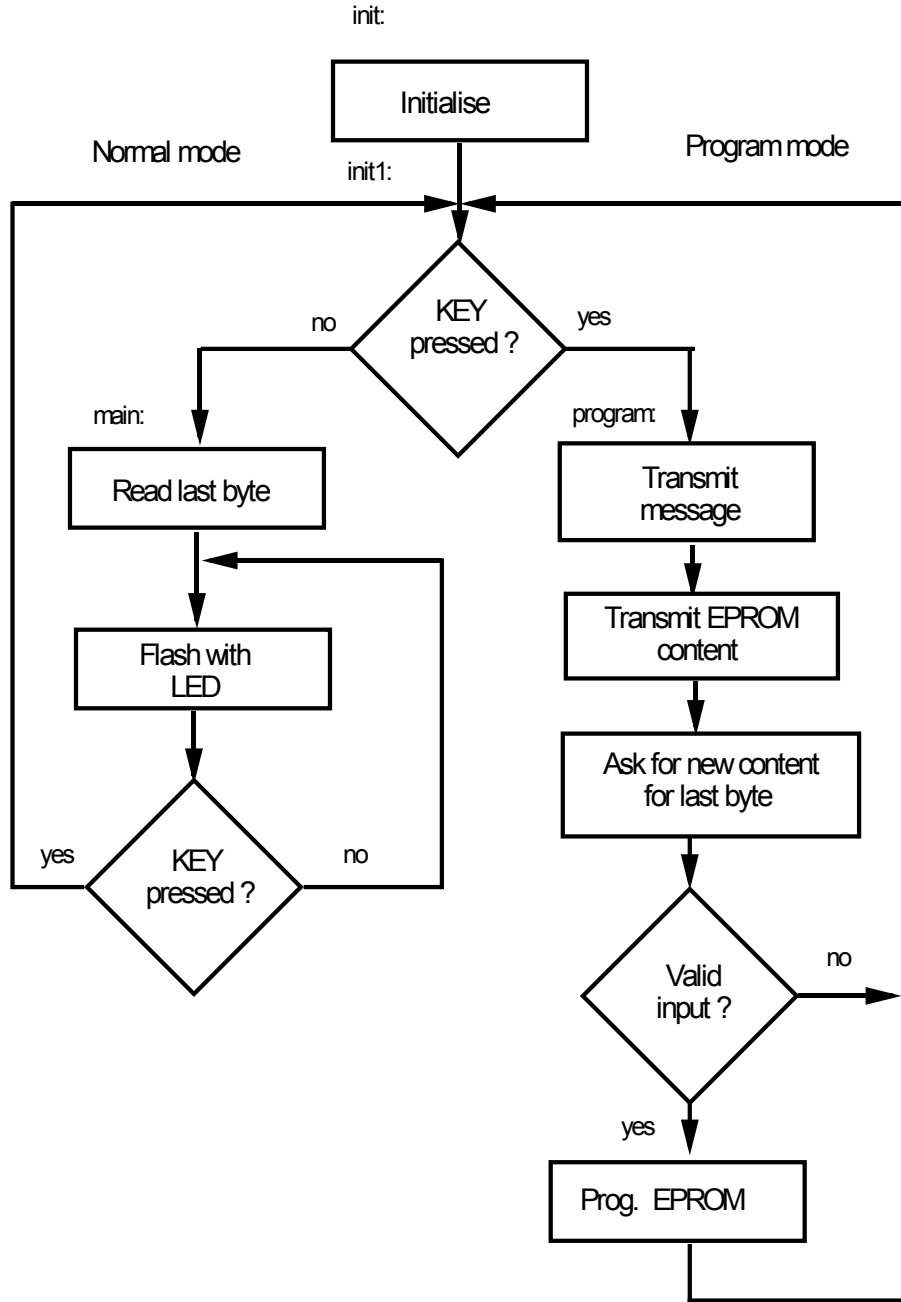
init:

Initialise

Normal mode

Program mode

init1:

KEY pressed ?

no

yes

main:

program:

Read last byte

Transmit message

Transmit EPROM content

Flash with LED

Ask for new content for last byte

yes

KEY pressed ?

no

Valid input ?

no

yes

Prog. EPROM